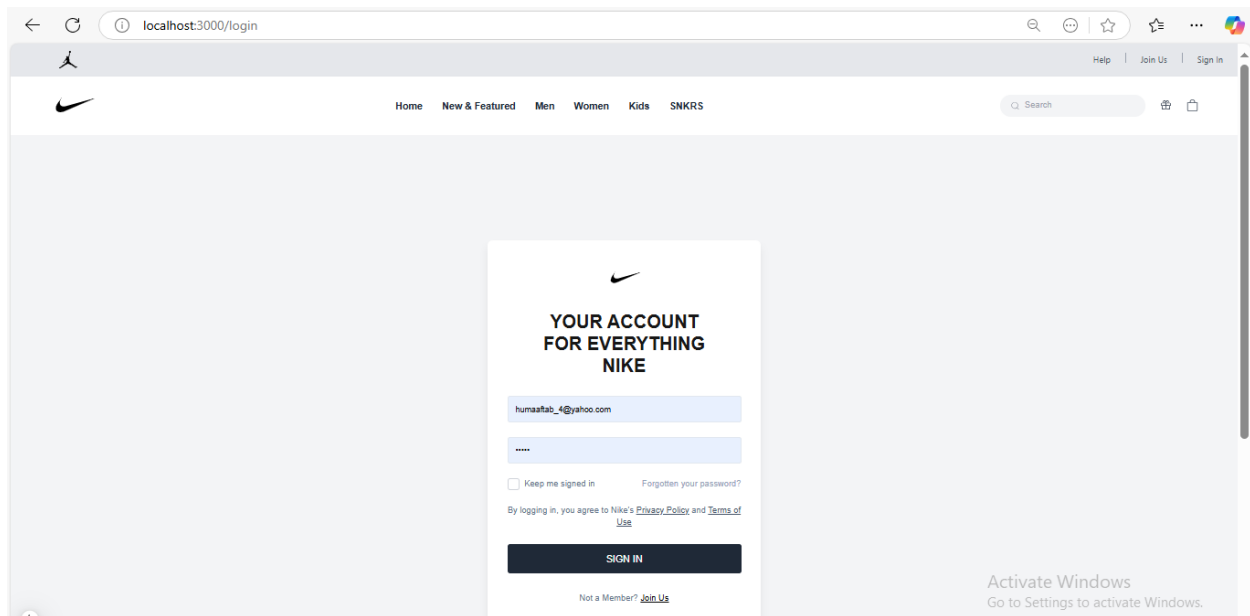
localhost:3000/login

Help | Join Us | Sign In

Home New & Featured Men Women Kids SNKRS

Search

YOUR ACCOUNT FOR EVERYTHING NIKE

humaaftab_4@yahoo.com

•••••

Keep me signed in

Forgotten your password?

By logging in, you agree to Nike's Privacy Policy and Terms of Use

SIGN IN

Not a Member? Join Us

Activate Windows
Go to Settings to activate Windows.